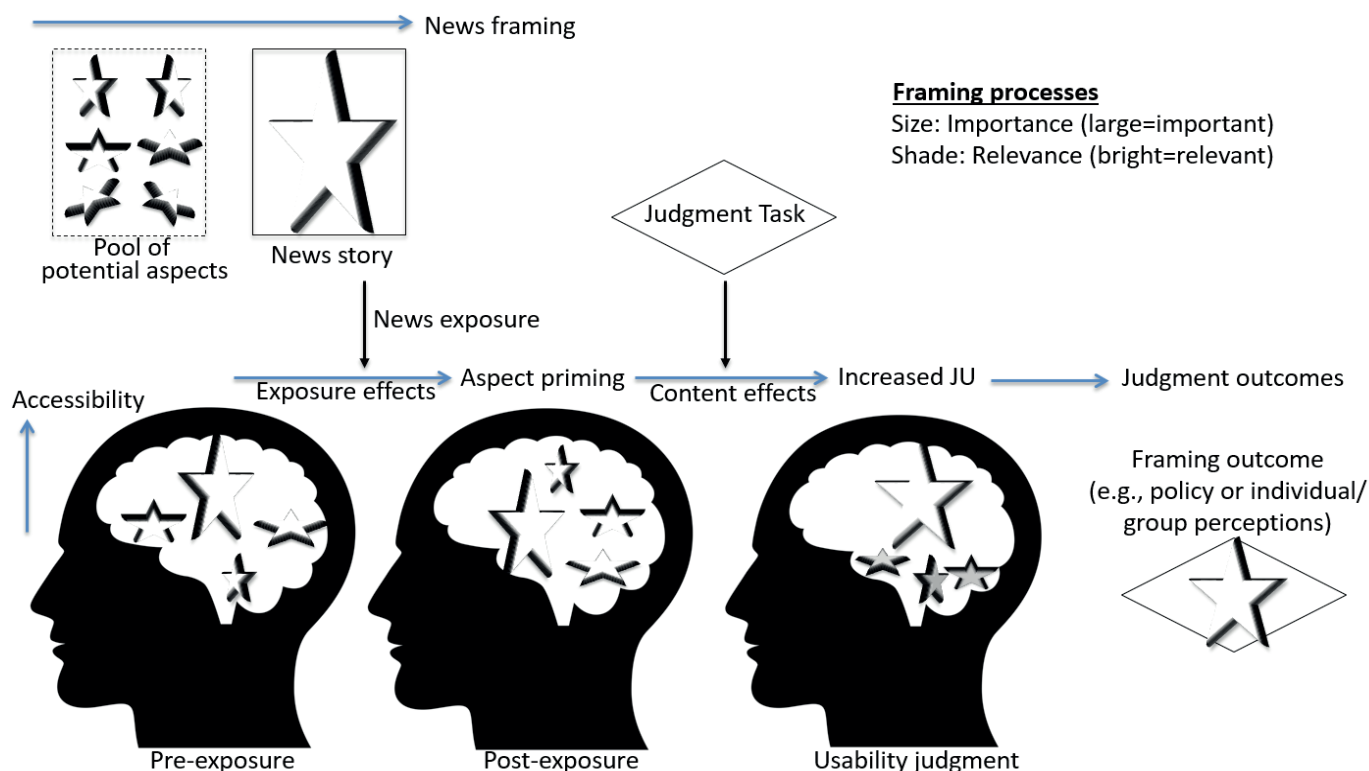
News framing

Framing processes
Size: Importance (large=important)
Shade: Relevance (bright=relevant)

Pool of potential aspects

News story

Judgment Task

News exposure

Accessibility

Exposure effects

Aspect priming

Content effects

Increased JU

Judgment outcomes

Framing outcome (e.g., policy or individual/ group perceptions)

Pre-exposure

Post-exposure

Usability judgment